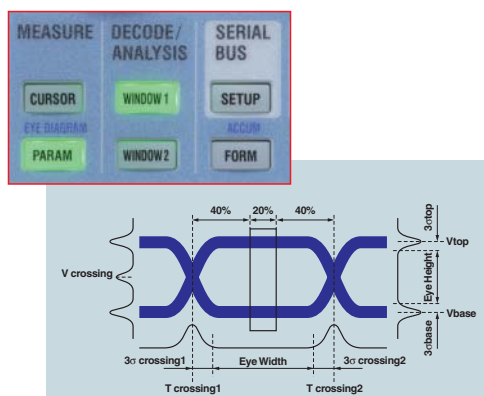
MEASURE

CURSOR

EYE DIAGRAM

PARAM

DECODE/ ANALYSIS

WINDOW 1

WINDOW 2

SERIAL BUS

SETUP

ACCUM

FORM

40%

20%

40%

V crossing

$3\sigma$top

Vtop

Eye Height

Vbase

$3\sigma$base

$3\sigma$ crossing1

Eye Width

$3\sigma$ crossing2

T crossing1

T crossing2